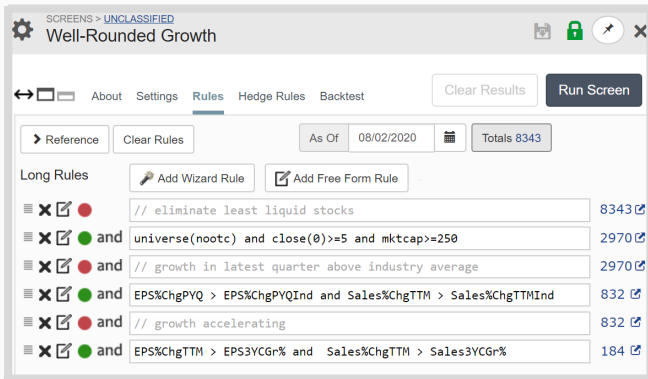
SCREENS > UNCLASSIFIED
Well-Rounded Growth

About Settings Rules Hedge Rules Backtest

Clear Results

Run Screen

Reference

Clear Rules

As Of 08/02/2020

Totals 8343

Long Rules

Add Wizard Rule

Add Free Form Rule

// eliminate least liquid stocks 8343

and universe(nootc) and close(0)>=5 and mktcap>=250 2970

and // growth in latest quarter above industry average 2970

and EPS%ChgPYQ > EPS%ChgPYQInd and Sales%ChgTTM > Sales%ChgTTMInd 832

and // growth accelerating 832

and EPS%ChgTTM > EPS3YCGr% and Sales%ChgTTM > Sales3YCGr% 184